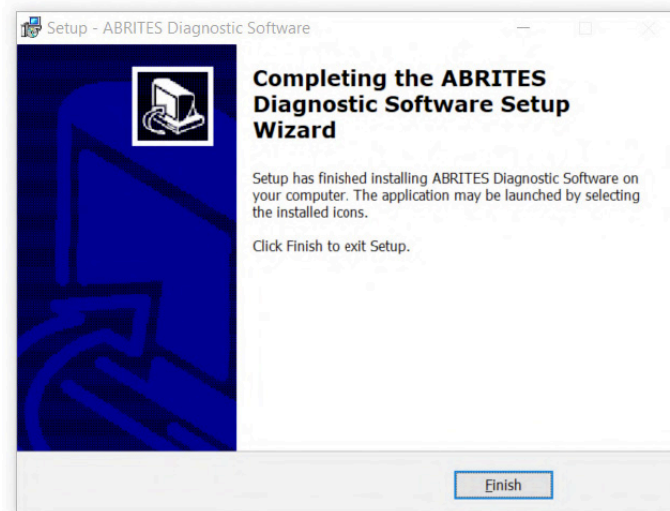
Setup - ABRITES Diagnostic Software

Completing the ABRITES Diagnostic Software Setup Wizard

Setup has finished installing ABRITES Diagnostic Software on your computer. The application may be launched by selecting the installed icons.

Click Finish to exit Setup.

Finish